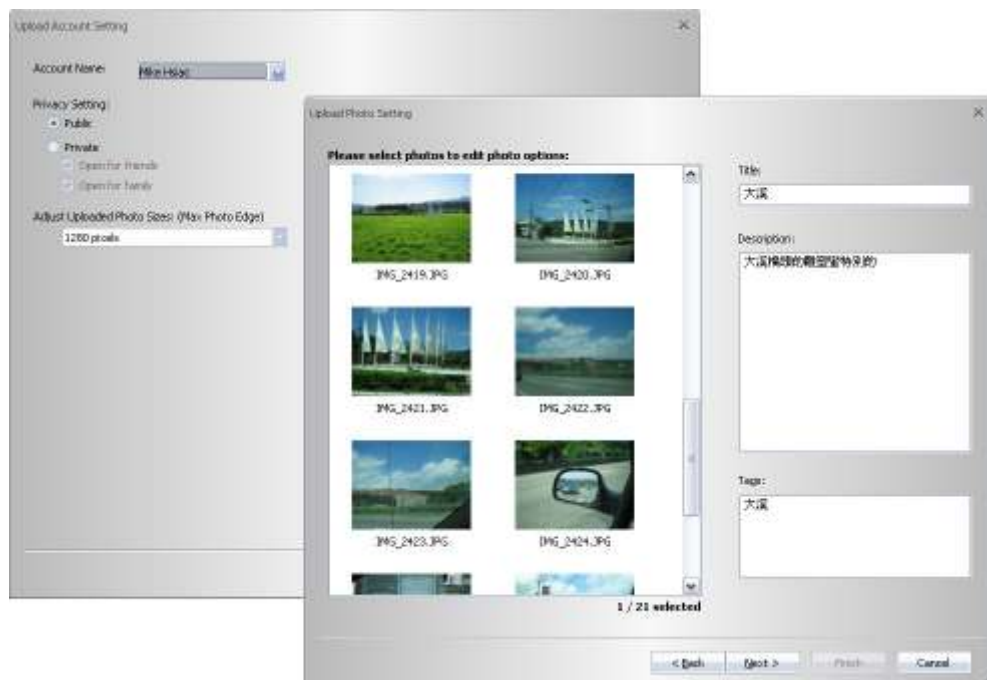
Upload Account Setting

Account Name: Mike Hsiao

Privacy Setting
Public
Private
Open for friends
Open for family

Adjust Uploaded Photo Sizes: (Max Photo Edge)
1280 pixels

Upload Photo Setting

Please select photos to edit photo options:

IMG_2419.JPG
IMG_2420.JPG
IMG_2421.JPG
IMG_2422.JPG
IMG_2423.JPG
IMG_2424.JPG

1 / 21 selected

Title:
大溪

Description:
大溪橋頭的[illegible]

Tags:
大溪

< Back
Next >
Finish
Cancel